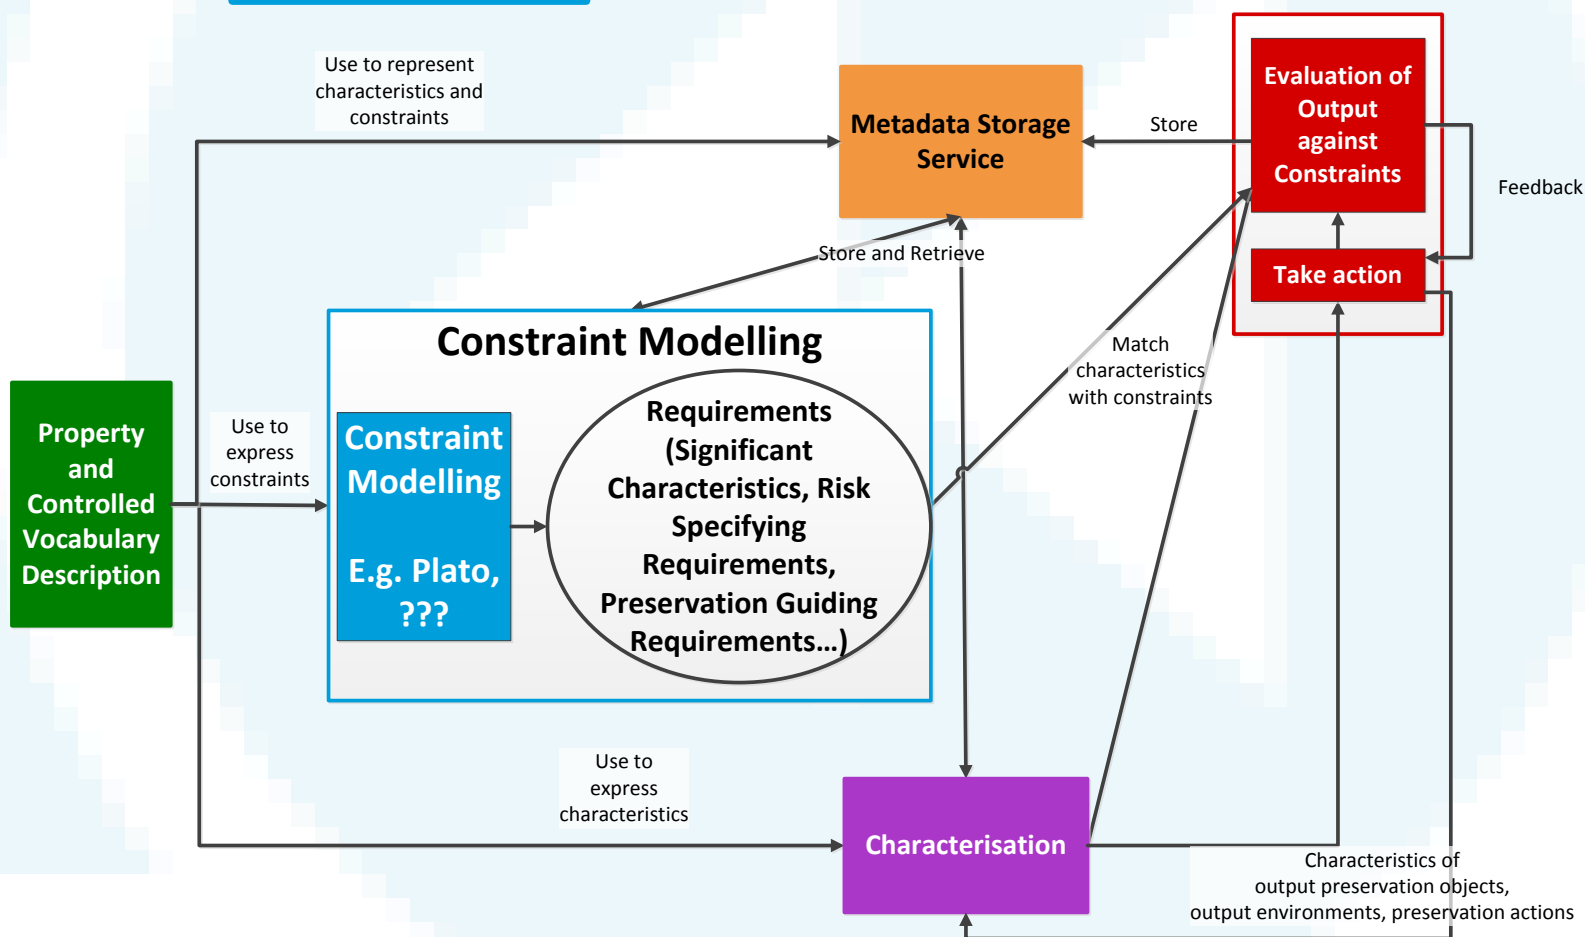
Use to represent characteristics and constraints

Metadata Storage Service

Store

Evaluation of Output against Constraints

Feedback

Take action

Store and Retrieve

Constraint Modelling

Match characteristics with constraints

Property and Controlled Vocabulary Description

Use to express constraints

Constraint Modelling

E.g. Plato, ???

Requirements (Significant Characteristics, Risk Specifying Requirements, Preservation Guiding Requirements…)

Use to express characteristics

Characterisation

Characteristics of output preservation objects, output environments, preservation actions